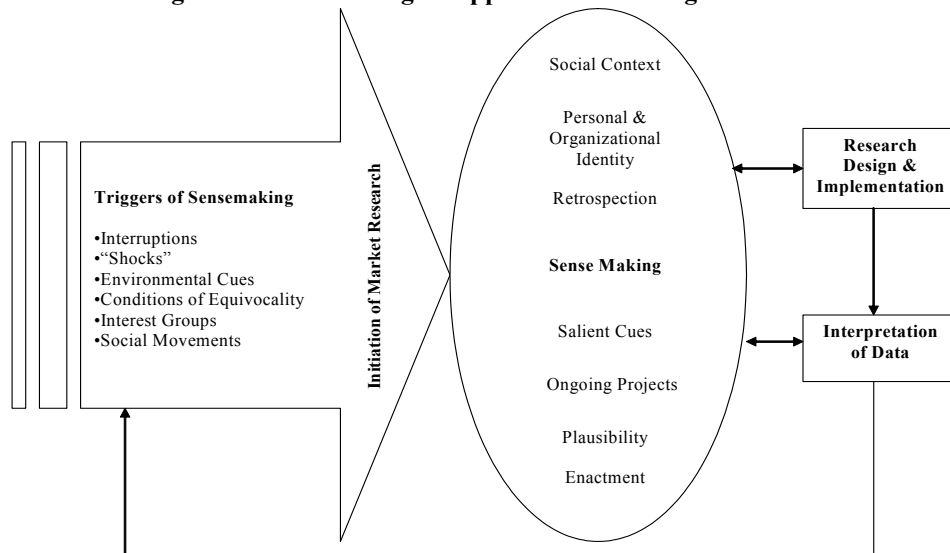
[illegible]g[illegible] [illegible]g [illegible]pp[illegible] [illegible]g

Triggers of Sensemaking

•Interruptions
•"Shocks"
•Environmental Cues
•Conditions of Equivocality
•Interest Groups
•Social Movements

Initiation of Market Research

Social Context

Personal & Organizational Identity

Retrospection

Sense Making

Salient Cues

Ongoing Projects

Plausibility

Enactment

Research Design & Implementation

Interpretation of Data